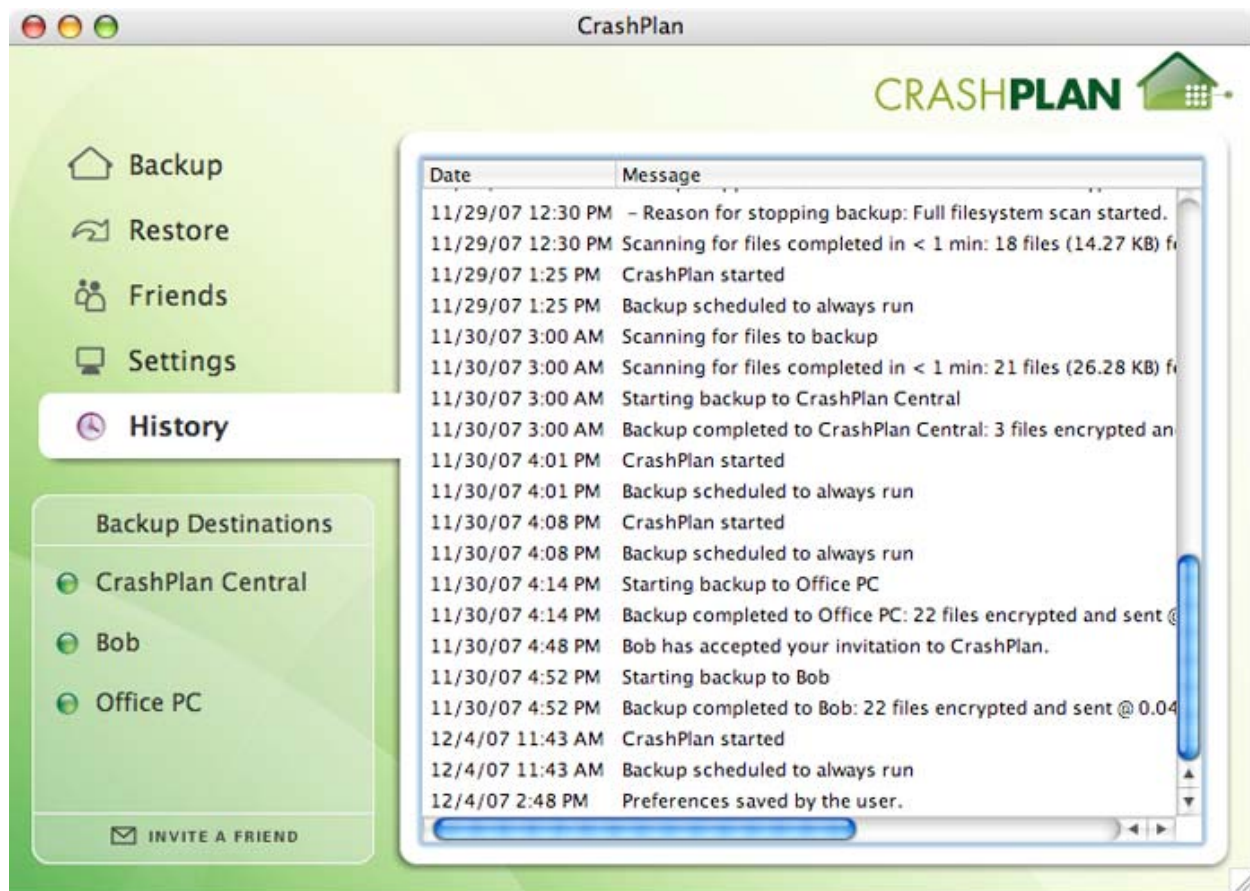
CrashPlan

CRASHPLAN

Backup
Restore
Friends
Settings
History

Backup Destinations
CrashPlan Central
Bob
Office PC

INVITE A FRIEND

| Date | Message |
|---|---|
| 11/29/07 12:30 PM | – Reason for stopping backup: Full filesystem scan started. |
| 11/29/07 12:30 PM | Scanning for files completed in < 1 min: 18 files (14.27 KB) f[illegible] |
| 11/29/07 1:25 PM | CrashPlan started |
| 11/29/07 1:25 PM | Backup scheduled to always run |
| 11/30/07 3:00 AM | Scanning for files to backup |
| 11/30/07 3:00 AM | Scanning for files completed in < 1 min: 21 files (26.28 KB) f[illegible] |
| 11/30/07 3:00 AM | Starting backup to CrashPlan Central |
| 11/30/07 3:00 AM | Backup completed to CrashPlan Central: 3 files encrypted an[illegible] |
| 11/30/07 4:01 PM | CrashPlan started |
| 11/30/07 4:01 PM | Backup scheduled to always run |
| 11/30/07 4:08 PM | CrashPlan started |
| 11/30/07 4:08 PM | Backup scheduled to always run |
| 11/30/07 4:14 PM | Starting backup to Office PC |
| 11/30/07 4:14 PM | Backup completed to Office PC: 22 files encrypted and sent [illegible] |
| 11/30/07 4:48 PM | Bob has accepted your invitation to CrashPlan. |
| 11/30/07 4:52 PM | Starting backup to Bob |
| 11/30/07 4:52 PM | Backup completed to Bob: 22 files encrypted and sent @ 0.04 |
| 12/4/07 11:43 AM | CrashPlan started |
| 12/4/07 11:43 AM | Backup scheduled to always run |
| 12/4/07 2:48 PM | Preferences saved by the user. |